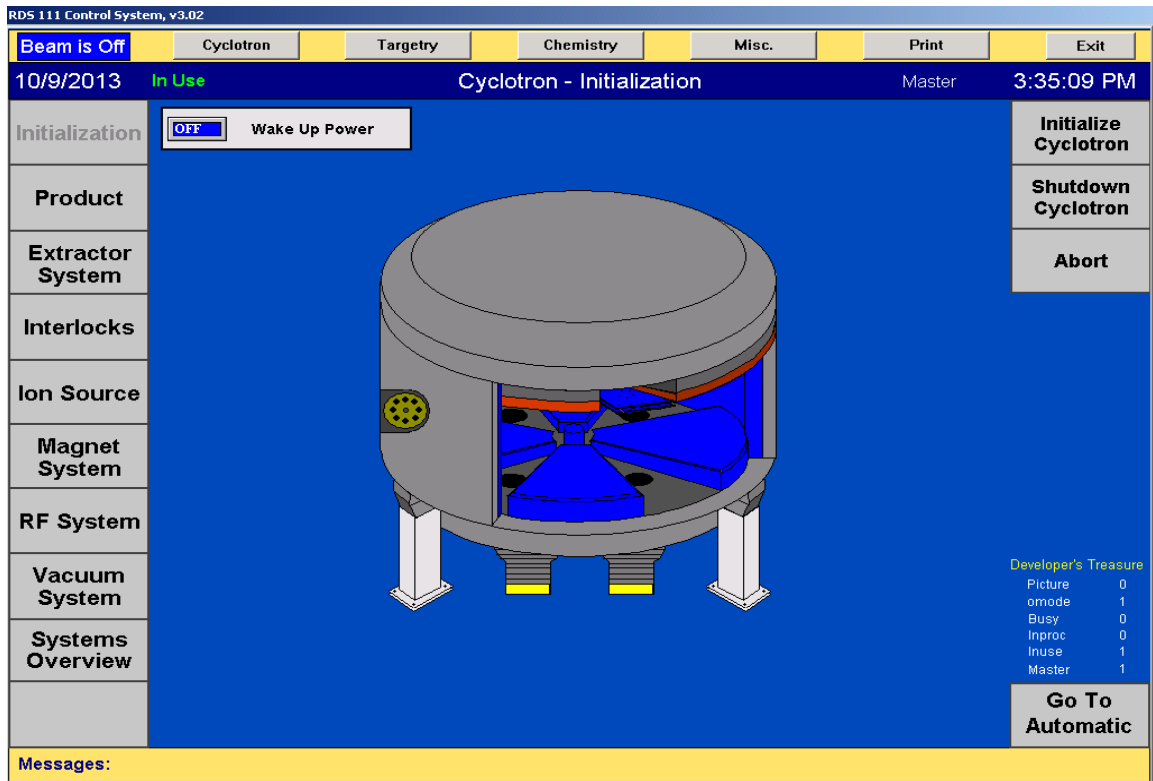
RDS 111 Control System, v3.02

Beam is Off
Cyclotron
Targetry
Chemistry
Misc.
Print
Exit

10/9/2013
In Use
Cyclotron - Initialization
Master
3:35:09 PM

Initialization
Product
Extractor System
Interlocks
Ion Source
Magnet System
RF System
Vacuum System
Systems Overview

OFF
Wake Up Power

Initialize Cyclotron
Shutdown Cyclotron
Abort

Developer's Treasure

| | |
|---|---|
| Picture | 0 |
| omode | 1 |
| Busy | 0 |
| Inproc | 0 |
| Inuse | 1 |
| Master | 1 |

Go To Automatic

Messages: